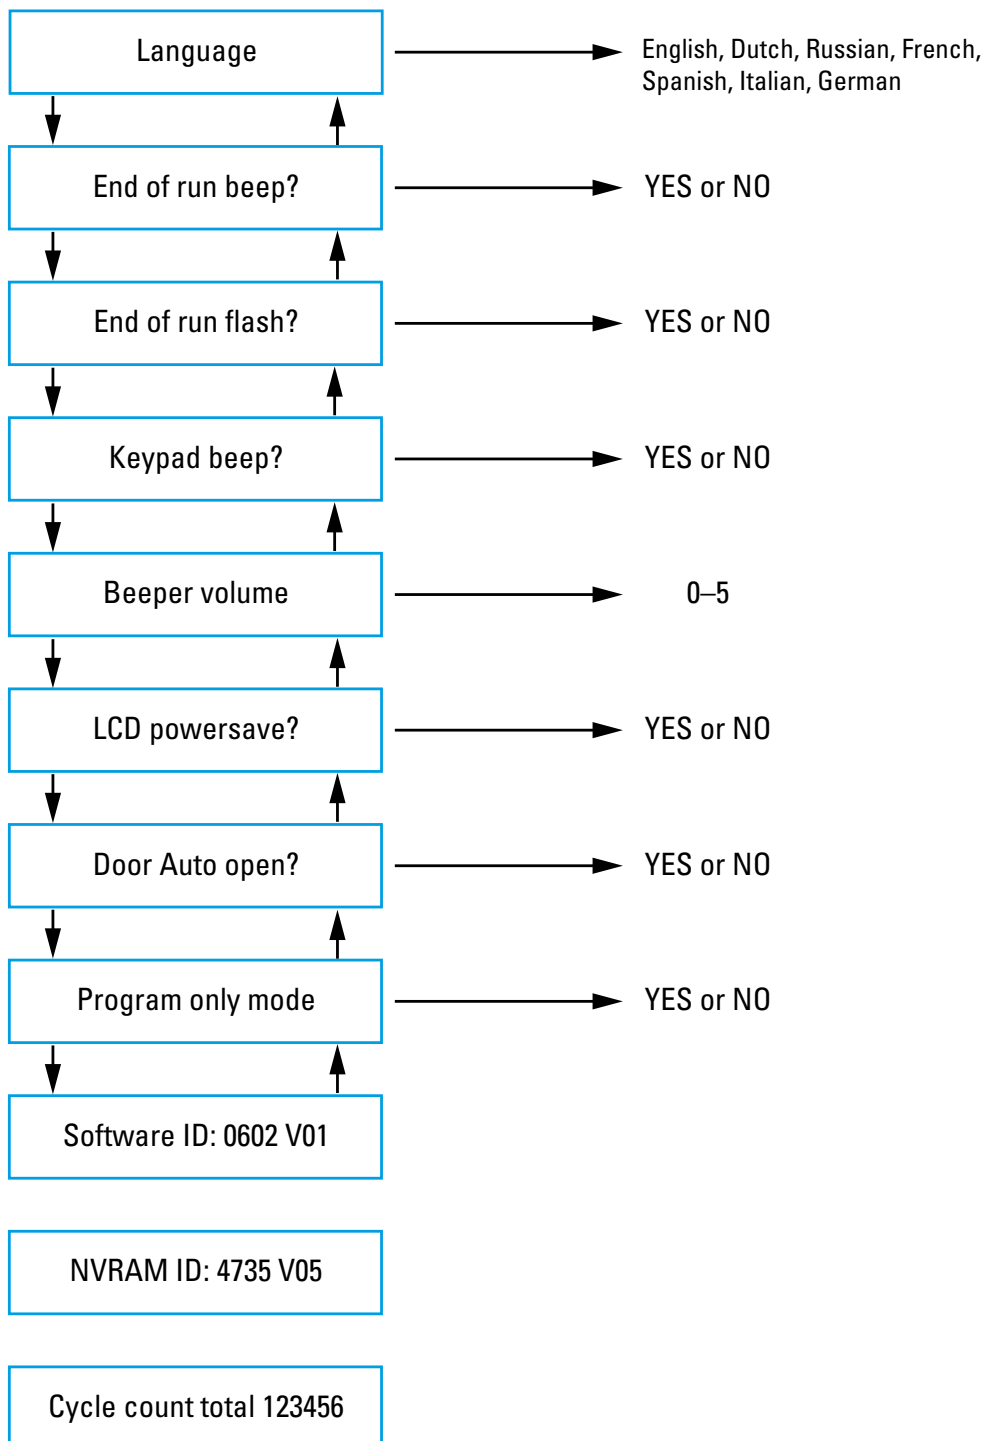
Language

English, Dutch, Russian, French, Spanish, Italian, German

End of run beep?

YES or NO

End of run flash?

YES or NO

Keypad beep?

YES or NO

Beeper volume

0–5

LCD powersave?

YES or NO

Door Auto open?

YES or NO

Program only mode

YES or NO

Software ID: 0602 V01

NVRAM ID: 4735 V05

Cycle count total 123456